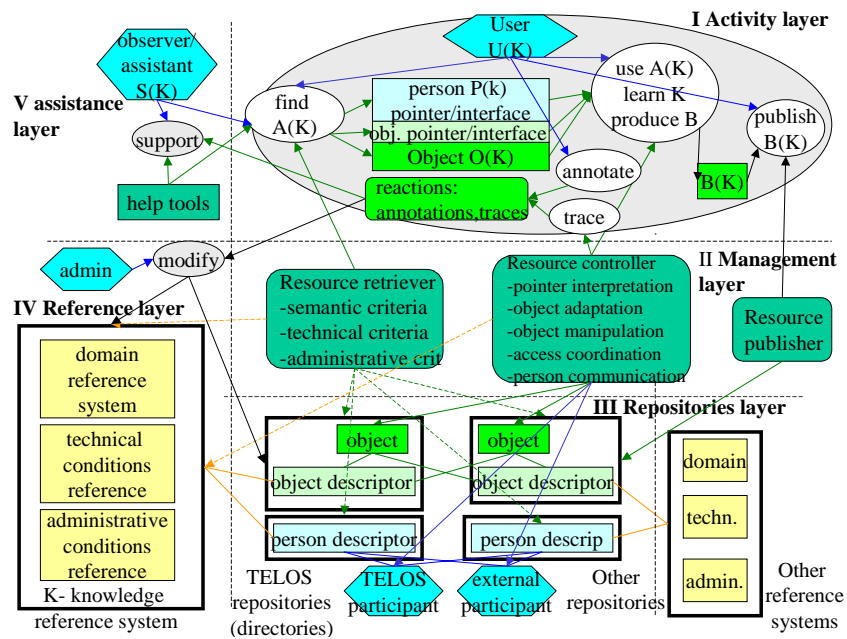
I Activity layer

User U(K)

observer/ assistant S(K)

V assistance layer

find A(K)

person P(k) pointer/interface

obj. pointer/interface

Object O(K)

use A(K) learn K produce B

publish B(K)

support

annotate

B(K)

help tools

reactions: annotations,traces

trace

admin

modify

II Management layer

IV Reference layer

Resource retriever
-semantic criteria
-technical criteria
-administrative crit

Resource controller
-pointer interpretation
-object adaptation
-object manipulation
-access coordination
-person communication

Resource publisher

domain reference system

technical conditions reference

administrative conditions reference

K- knowledge reference system

III Repositories layer

object

object descriptor

object

object descriptor

person descriptor

person descrip

domain

techn.

admin.

TELOS participant

external participant

TELOS repositories (directories)

Other repositories

Other reference systems